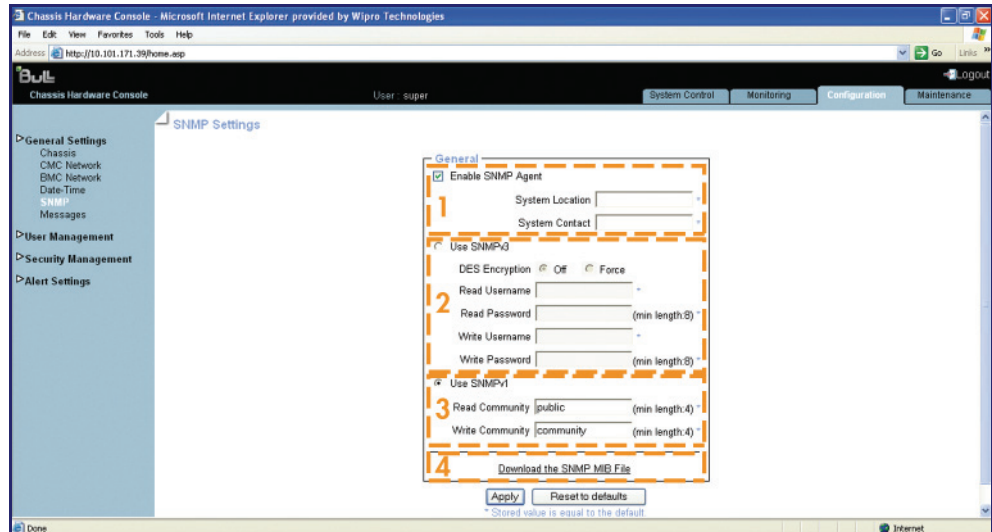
Chassis Hardware Console - Microsoft Internet Explorer provided by Wipro Technologies

File Edit View Favorites Tools Help

Address http://10.101.171.39/home.asp

Go Links

BULL

Logout

Chassis Hardware Console

User : super

System Control Monitoring Configuration Maintenance

General Settings
Chassis
CMC Network
BMC Network
Date-Time
SNMP
Messages

User Management

Security Management

Alert Settings

SNMP Settings

General

Enable SNMP Agent

1

System Location *

System Contact *

Use SNMPv3

DES Encryption Off Force

2

Read Username *

Read Password (min length:8) *

Write Username *

Write Password (min length:8) *

Use SNMPv1

3

Read Community public (min length:4) *

Write Community community (min length:4) *

4

Download the SNMP MIB File

Apply Reset to defaults

* Stored value is equal to the default

Done

Internet